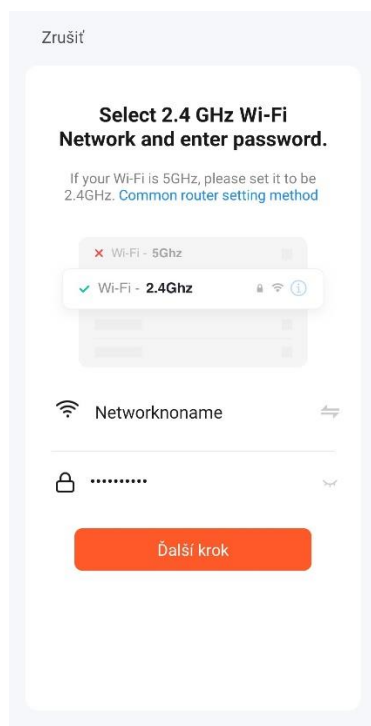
Zrušiť

Select 2.4 GHz Wi-Fi Network and enter password.

If your Wi-Fi is 5GHz, please set it to be 2.4GHz. Common router setting method

Wi-Fi - 5Ghz

Wi-Fi - 2.4Ghz

Networknoname

••••••••••

Ďalší krok